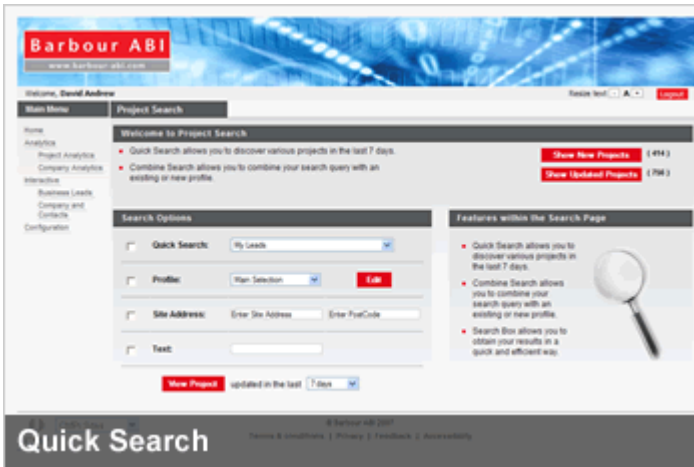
Barbour ABI
www.barbour-abi.com

Welcome, David Andrew

Resize text - A +

Logout

Main Menu

Home
Analytics
Project Analytics
Company Analytics
Interactive
Business Leads
Company and Contacts
Configuration

Project Search

Welcome to Project Search

Quick Search allows you to discover various projects in the last 7 days.

Combine Search allows you to combine your search query with an existing or new profile.

Show New Projects ( 414 )

Show Updated Projects ( 756 )

Search Options

Quick Search: My Leads

Profile: Main Selection Edit

Site Address: Enter Site Address Enter PostCode

Text:

View Project updated in the last 7 days

Features within the Search Page

Quick Search allows you to discover various projects in the last 7 days.

Combine Search allows you to combine your search query with an existing or new profile.

Search Box allows you to obtain your results in a quick and efficient way.

© Barbour ABI 2007

Terms & conditions | Privacy | Feedback | Accessibility

Quick Search